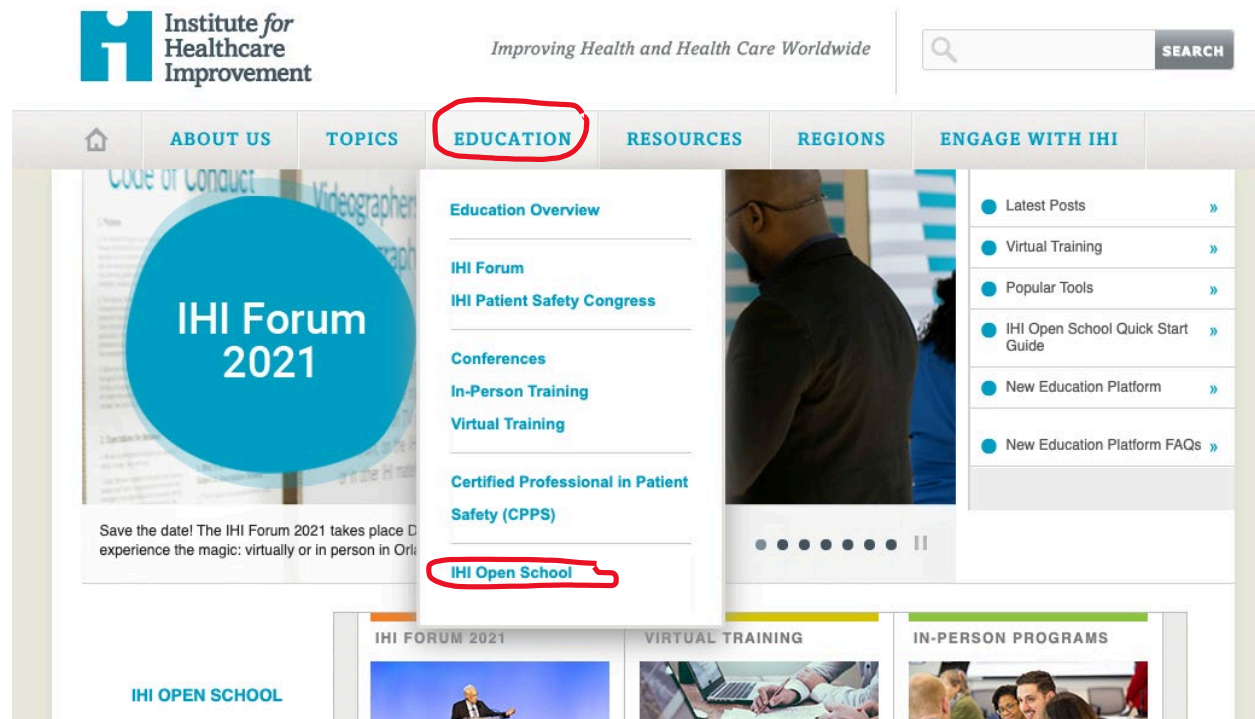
Institute for Healthcare Improvement

Improving Health and Health Care Worldwide

SEARCH

ABOUT US
TOPICS
EDUCATION
RESOURCES
REGIONS
ENGAGE WITH IHI

Code of Conduct

Videographers

IHI Forum 2021

Education Overview

IHI Forum
IHI Patient Safety Congress

Conferences
In-Person Training
Virtual Training

Certified Professional in Patient Safety (CPPS)

IHI Open School

Latest Posts »
Virtual Training »
Popular Tools »
IHI Open School Quick Start Guide »
New Education Platform »
New Education Platform FAQs »

Save the date! The IHI Forum 2021 takes place D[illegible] experience the magic: virtually or in person in Orl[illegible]

IHI FORUM 2021
VIRTUAL TRAINING
IN-PERSON PROGRAMS

IHI OPEN SCHOOL